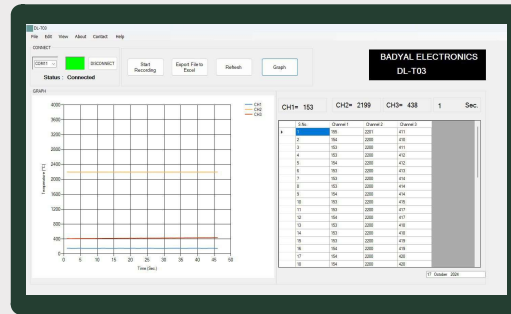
DL-T03
File Edit View About Contact Help
CONNECT
COM1
DISCONNECT
Status : Connected
Start Recording
Export File to Excel
Refresh
Graph
BADYAL ELECTRONICS
DL-T03
GRAPH
CH1= 153
CH2= 2199
CH3= 438
1
Sec.

4000
3600
3200
2800
2400
2000
1600
1200
800
400
0

Temperature (°C)

0 5 10 15 20 25 30 35 40 45 50
Time (Sec.)

CH1
CH2
CH3

| S.No. | Channel 1 | Channel 2 | Channel 3 |
|---|---|---|---|
| 1 | 155 | 2201 | 411 |
| 2 | 154 | 2200 | 410 |
| 3 | 153 | 2200 | 411 |
| 4 | 153 | 2200 | 412 |
| 5 | 154 | 2200 | 412 |
| 6 | 153 | 2200 | 413 |
| 7 | 153 | 2200 | 414 |
| 8 | 153 | 2200 | 414 |
| 9 | 153 | 2200 | 414 |
| 10 | 153 | 2200 | 415 |
| 11 | 153 | 2200 | 417 |
| 12 | 154 | 2200 | 417 |
| 13 | 153 | 2200 | 418 |
| 14 | 153 | 2200 | 418 |
| 15 | 153 | 2200 | 419 |
| 16 | 154 | 2200 | 419 |
| 17 | 154 | 2200 | 420 |
| 18 | 154 | 2200 | 420 |

17 October 2024